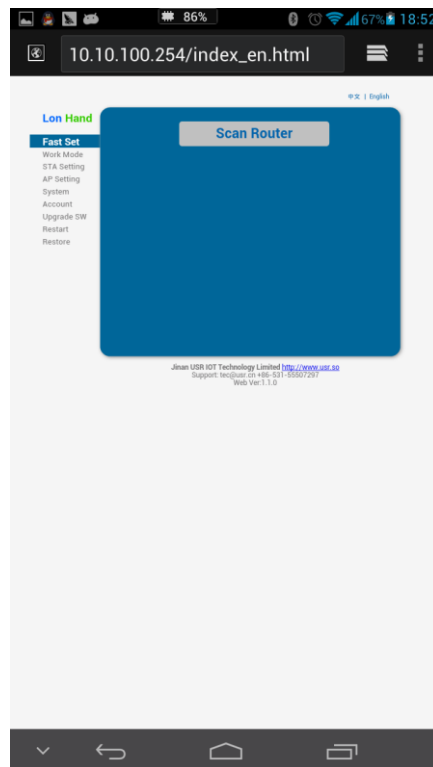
86%

67% 18:52

10.10.100.254/index_en.html

中文 | English

Lon Hand

Fast Set
Work Mode
STA Setting
AP Setting
System
Account
Upgrade SW
Restart
Restore

Scan Router

Jinan USR IOT Technology Limited http://www.usr.so
Support: tec@usr.cn +86-531-55507297
Web Ver:1.1.0